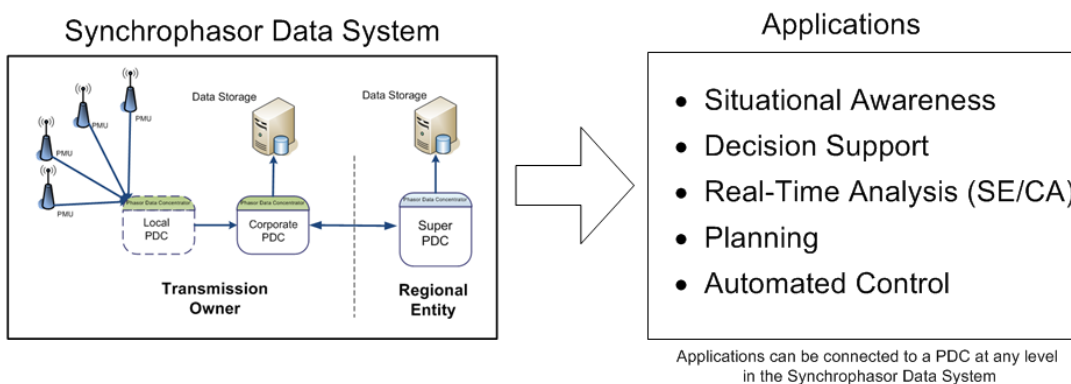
Synchrophasor Data System

PMU
PMU
PMU
PMU

Data Storage
Data Storage

Phasor Data Concentrator
Local PDC

Phasor Data Concentrator
Corporate PDC

Phasor Data Concentrator
Super PDC

Transmission Owner

Regional Entity

Applications

• Situational Awareness
• Decision Support
• Real-Time Analysis (SE/CA)
• Planning
• Automated Control

Applications can be connected to a PDC at any level in the Synchrophasor Data System